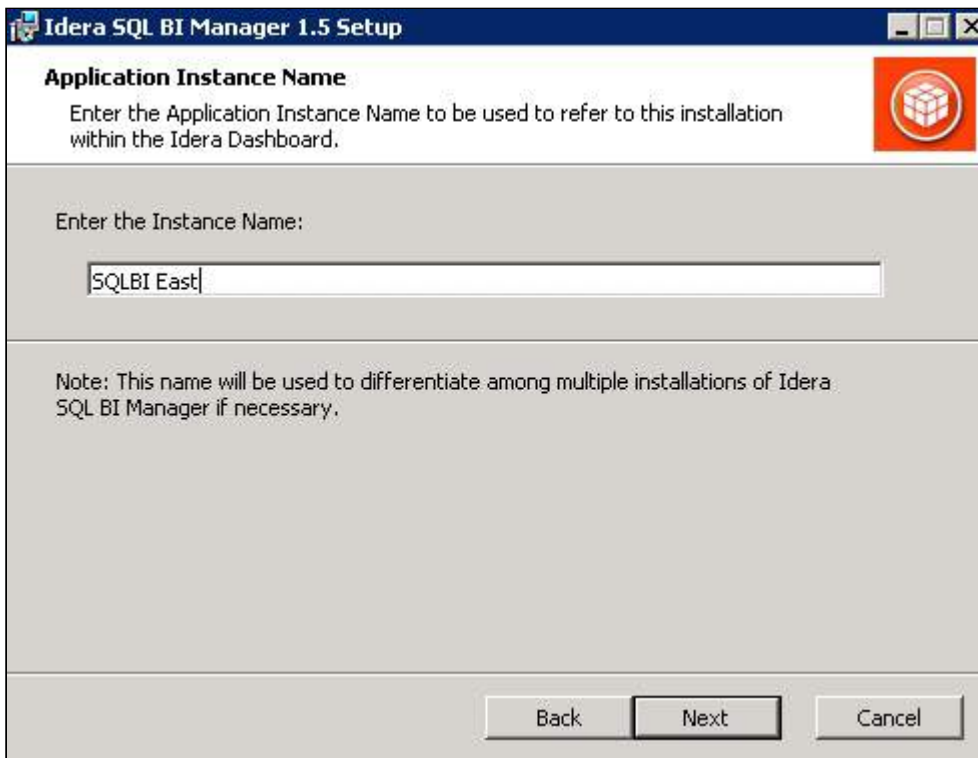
Idera SQL BI Manager 1.5 Setup

Application Instance Name

Enter the Application Instance Name to be used to refer to this installation within the Idera Dashboard.

Enter the Instance Name:

SQLBI East

Note: This name will be used to differentiate among multiple installations of Idera SQL BI Manager if necessary.

Back Next Cancel